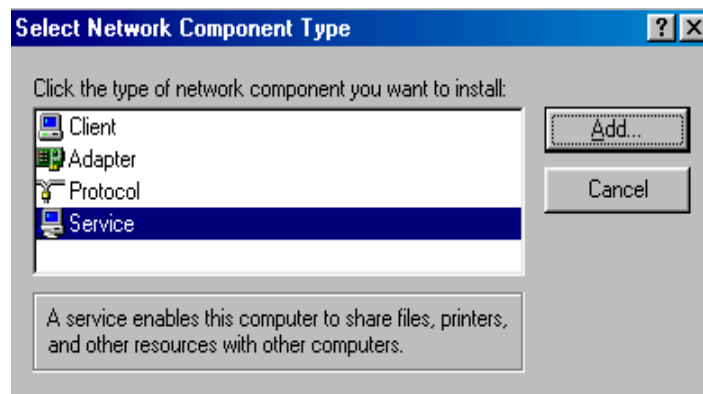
Select Network Component Type

? X

Click the type of network component you want to install:

Client
Adapter
Protocol
Service

Add...

Cancel

A service enables this computer to share files, printers, and other resources with other computers.